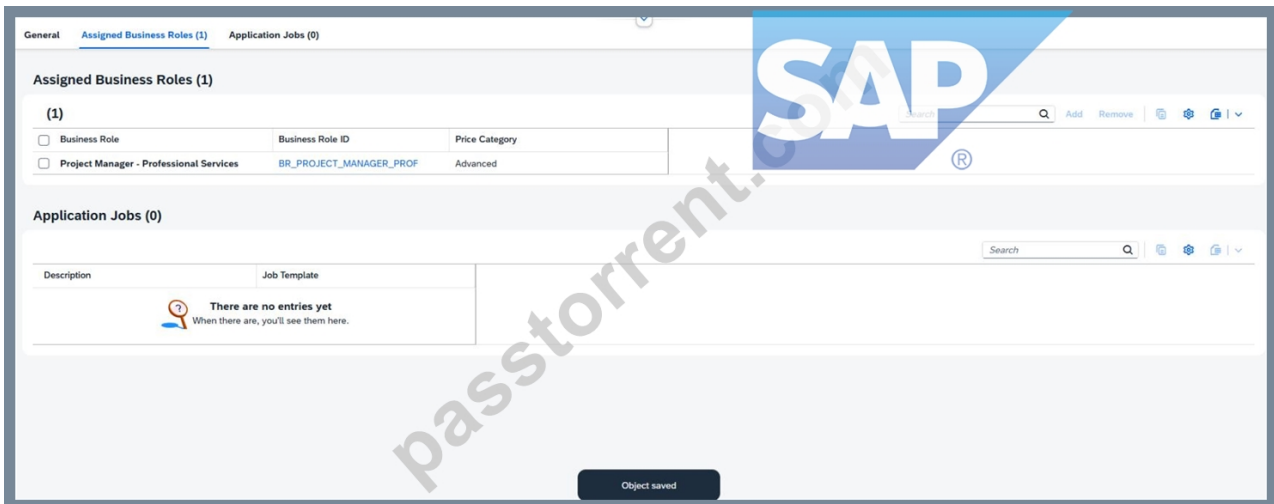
General Assigned Business Roles (1) Application Jobs (0)

SAP
®

passtorrent.com

Assigned Business Roles (1)

(1)

Search Add Remove

| Business Role | Business Role ID | Price Category |
|---|---|---|
| Project Manager - Professional Services | BR_PROJECT_MANAGER_PROF | Advanced |

Application Jobs (0)

Search

| Description | Job Template |
|---|---|

There are no entries yet
When there are, you'll see them here.

Object saved